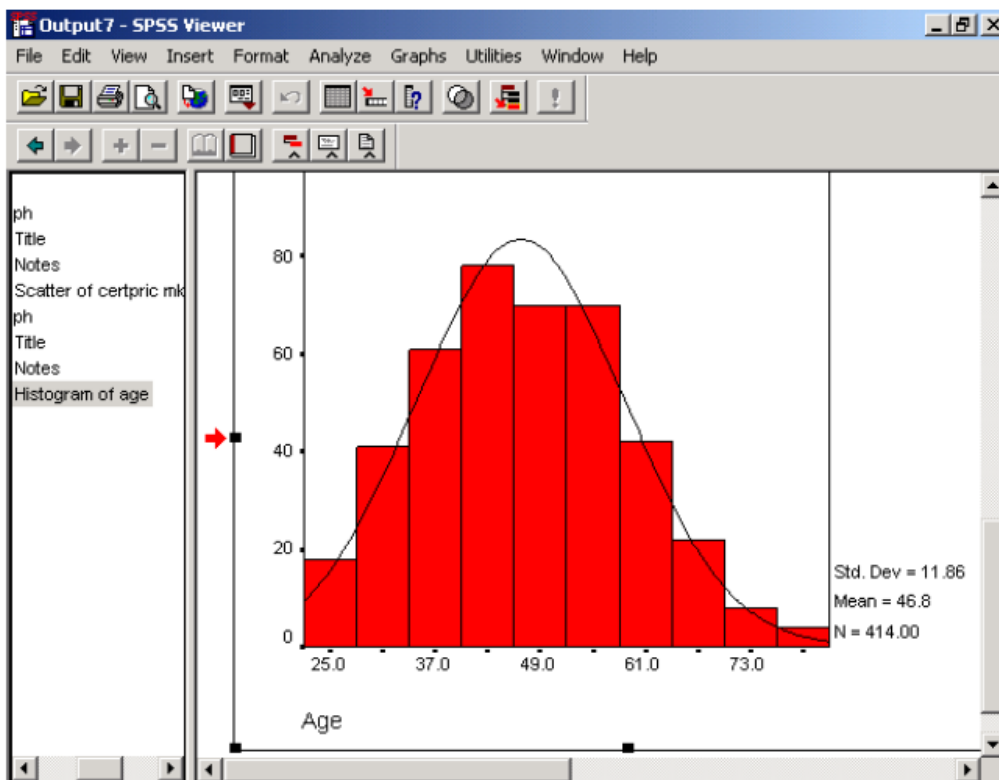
Output7 - SPSS Viewer

File Edit View Insert Format Analyze Graphs Utilities Window Help

ph
Title
Notes
Scatter of certpric mk
ph
Title
Notes
Histogram of age

80
60
40
20
0

25.0 37.0 49.0 61.0 73.0

Age

Std. Dev = 11.86
Mean = 46.8
N = 414.00